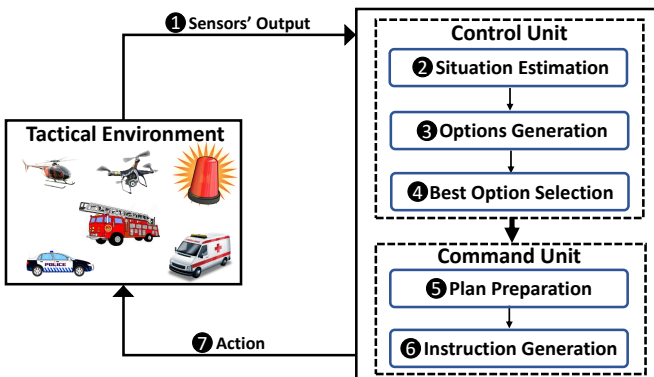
❶ Sensors' Output

Control Unit

❷ Situation Estimation

❸ Options Generation

❹ Best Option Selection

Tactical Environment

POLICE

Command Unit

❺ Plan Preparation

❻ Instruction Generation

❼ Action